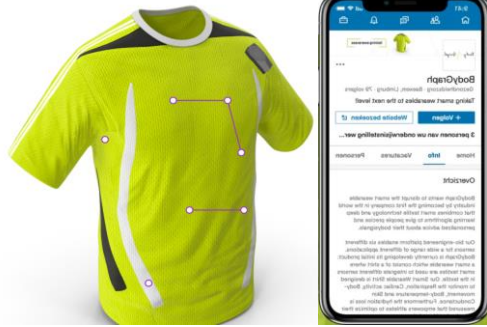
9:41

BodyGraph

BodyGraph
Gezondheidszorg · Beesel, Limburg · 78 volgers
Taking smart wearables to the next level!

+ Volgen
Website bezoeken

3 personen van uw onderwijsinstelling wer...

Home
Info
Vacatures
Personen

Overzicht

BodyGraph wants to disrupt the smart wearable industry by becoming the first company in the world that combines smart textile technology and deep learning algorithms to give people precise and personalized advice about their bodygraph.

Our bio-engineered platform enables six different sensors for a wide range of different applications. BodyGraph is currently developing its initial product; a smart wearable which consists of a shirt where smart textiles are used to integrate different sensors in the textile. Our Smart Wearable Shirt is designed to monitor the Respiration, Cardiac activity, Body-movement, Body-temperature and Skin Conductance. Furthermore the collected data is measured that empowers athletes to optimize their